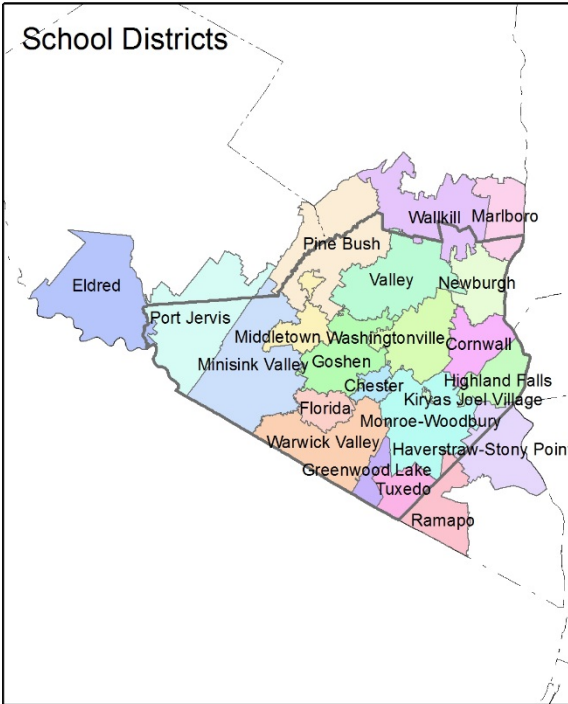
School Districts

Wallkill
Marlboro
Pine Bush
Eldred
Valley
Newburgh
Port Jervis
Middletown
Washingtonville
Cornwall
Minisink Valley
Goshen
Chester
Highland Falls
Kiryas Joel Village
Florida
Monroe-Woodbury
Warwick Valley
Haverstraw-Stony Poin
Greenwood Lake
Tuxedo
Ramapo